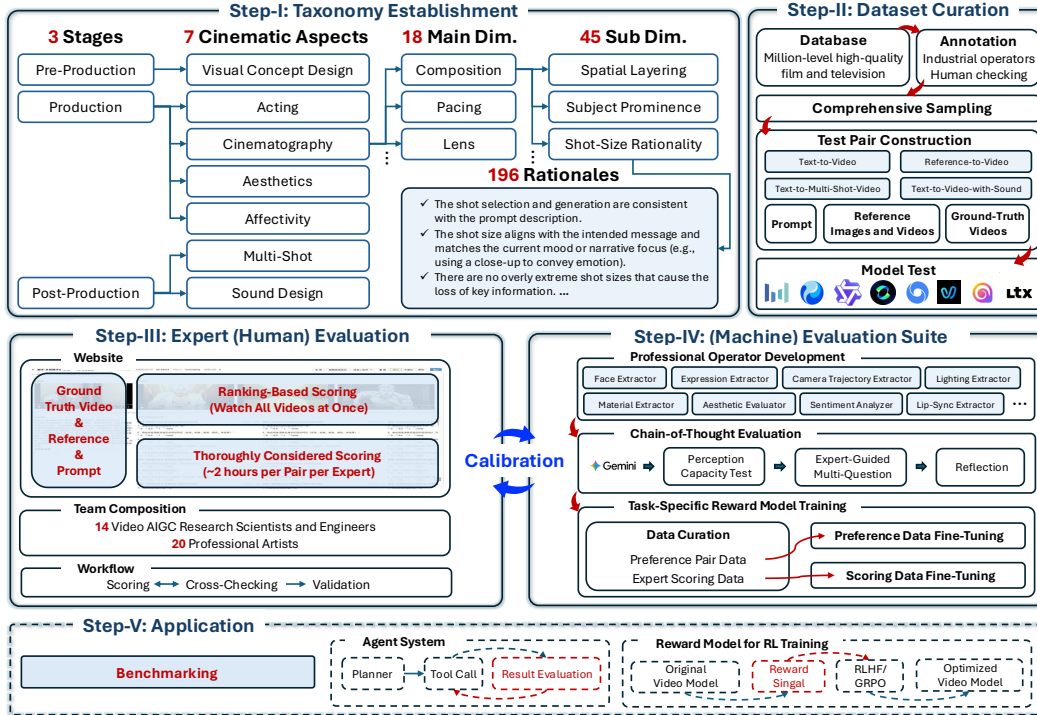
Step-I: Taxonomy Establishment

3 Stages
Pre-Production
Production
Post-Production

7 Cinematic Aspects
Visual Concept Design
Acting
Cinematography
Aesthetics
Affectivity
Multi-Shot
Sound Design

18 Main Dim.
Composition
Pacing
Lens

45 Sub Dim.
Spatial Layering
Subject Prominence
Shot-Size Rationality

196 Rationales
✓ The shot selection and generation are consistent with the prompt description.
✓ The shot size aligns with the intended message and matches the current mood or narrative focus (e.g., using a close-up to convey emotion).
✓ There are no overly extreme shot sizes that cause the loss of key information. ...

Step-II: Dataset Curation

Database
Million-level high-quality film and television

Annotation
Industrial operators
Human checking

Comprehensive Sampling

Test Pair Construction
Text-to-Video
Reference-to-Video
Text-to-Multi-Shot-Video
Text-to-Video-with-Sound
Prompt
Reference Images and Videos
Ground-Truth Videos

Model Test
Ltx

Step-III: Expert (Human) Evaluation

Website
Ground Truth Video & Reference & Prompt
Ranking-Based Scoring (Watch All Videos at Once)
Thoroughly Considered Scoring (~2 hours per Pair per Expert)

Team Composition
14 Video AIGC Research Scientists and Engineers
20 Professional Artists

Workflow
Scoring ⟷ Cross-Checking → Validation

Calibration

Step-IV: (Machine) Evaluation Suite

Professional Operator Development
Face Extractor
Expression Extractor
Camera Trajectory Extractor
Lighting Extractor
Material Extractor
Aesthetic Evaluator
Sentiment Analyzer
Lip-Sync Extractor
...

Chain-of-Thought Evaluation
Gemini
Perception Capacity Test
Expert-Guided Multi-Question
Reflection

Task-Specific Reward Model Training
Data Curation
Preference Pair Data
Expert Scoring Data
Preference Data Fine-Tuning
Scoring Data Fine-Tuning

Step-V: Application

Benchmarking

Agent System
Planner
Tool Call
Result Evaluation

Reward Model for RL Training
Original Video Model
Reward Singal
RLHF/ GRPO
Optimized Video Model